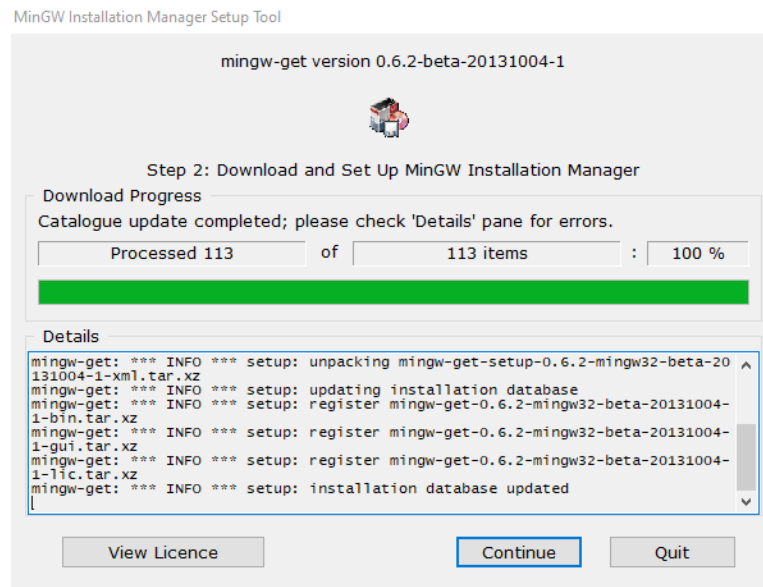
MinGW Installation Manager Setup Tool

mingw-get version 0.6.2-beta-20131004-1

Step 2: Download and Set Up MinGW Installation Manager

Download Progress

Catalogue update completed; please check 'Details' pane for errors.

Processed 113 of 113 items : 100 %

Details

mingw-get: *** INFO *** setup: unpacking mingw-get-setup-0.6.2-mingw32-beta-20131004-1-xml.tar.xz
mingw-get: *** INFO *** setup: updating installation database
mingw-get: *** INFO *** setup: register mingw-get-0.6.2-mingw32-beta-20131004-1-bin.tar.xz
mingw-get: *** INFO *** setup: register mingw-get-0.6.2-mingw32-beta-20131004-1-gui.tar.xz
mingw-get: *** INFO *** setup: register mingw-get-0.6.2-mingw32-beta-20131004-1-lic.tar.xz
mingw-get: *** INFO *** setup: installation database updated

View Licence

Continue

Quit